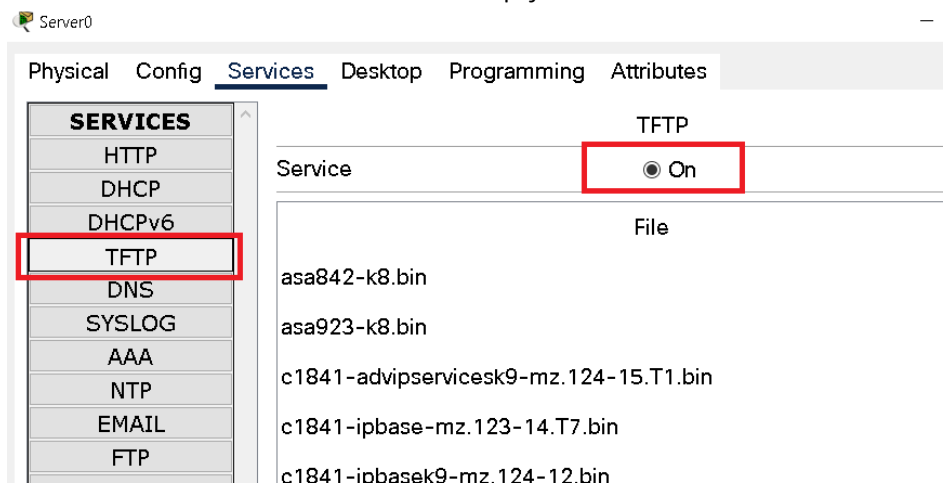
Server0

Physical Config Services Desktop Programming Attributes

SERVICES
HTTP
DHCP
DHCPv6
TFTP
DNS
SYSLOG
AAA
NTP
EMAIL
FTP

TFTP

Service On

File
asa842-k8.bin
asa923-k8.bin
c1841-advipservicesk9-mz.124-15.T1.bin
c1841-ipbase-mz.123-14.T7.bin
c1841-ipbasek9-mz.124-12.bin